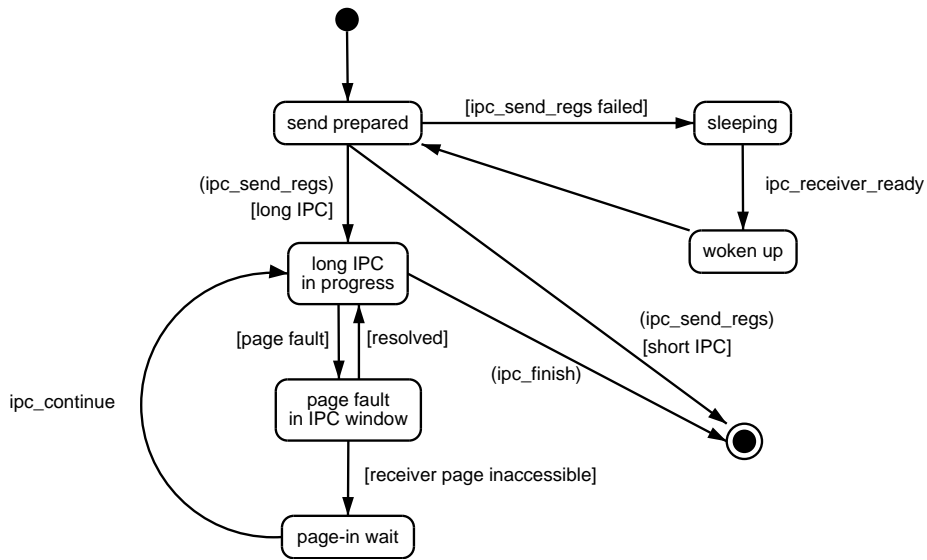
send prepared

[ipc_send_regs failed]

sleeping

ipc_receiver_ready

woken up

(ipc_send_regs)
[long IPC]

long IPC
in progress

(ipc_send_regs)
[short IPC]

[page fault]

[resolved]

(ipc_finish)

ipc_continue

page fault
in IPC window

[receiver page inaccessible]

page-in wait